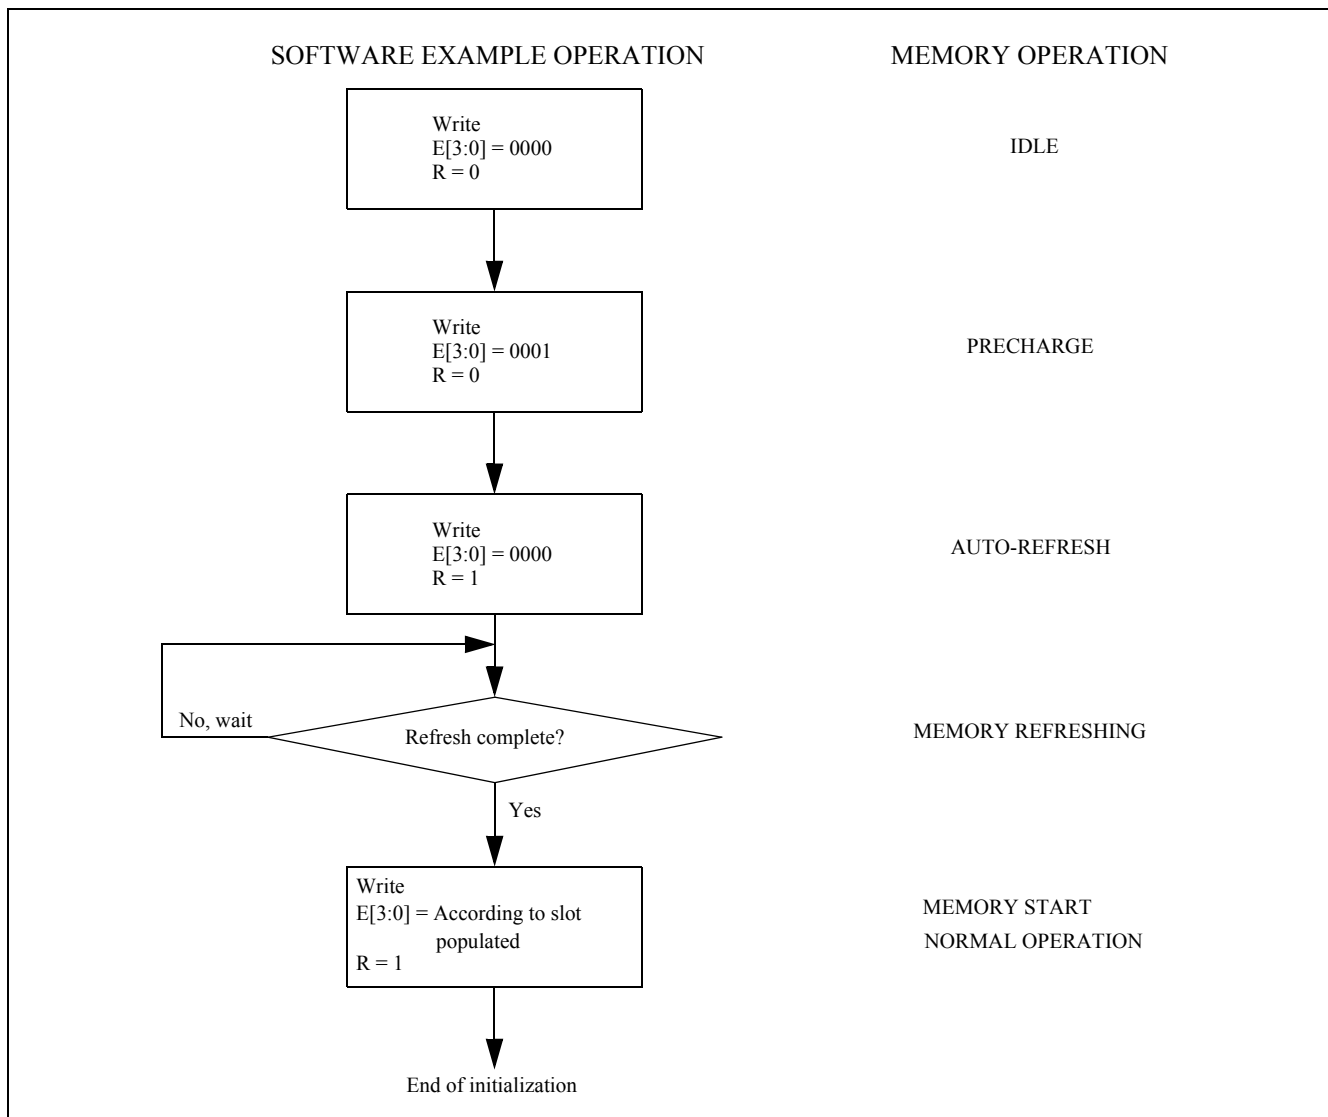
SOFTWARE EXAMPLE OPERATION

MEMORY OPERATION

Write
E[3:0] = 0000
R = 0

IDLE

Write
E[3:0] = 0001
R = 0

PRECHARGE

Write
E[3:0] = 0000
R = 1

AUTO-REFRESH

No, wait

Refresh complete?

MEMORY REFRESHING

Yes

Write
E[3:0] = According to slot populated
R = 1

MEMORY START
NORMAL OPERATION

End of initialization